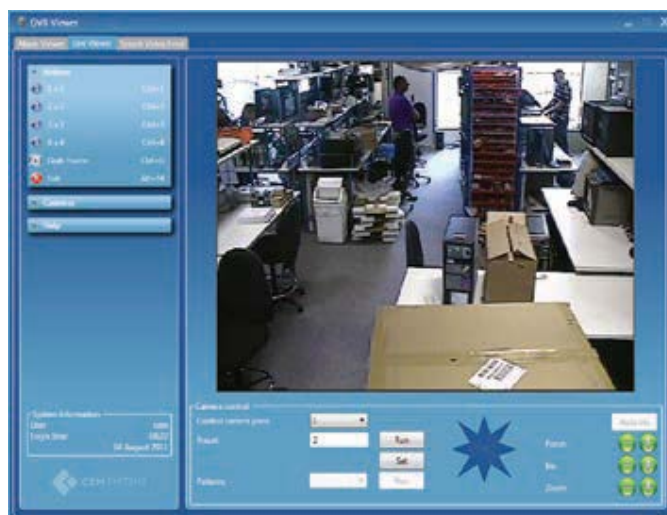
DVR Viewer

Movie Viewer | Live Viewer | Search Video Event

Actions

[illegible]

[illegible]

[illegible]

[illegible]

Grab Frame

Exit

Cameras

Help

System Information
User
Login time
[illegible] August 2011

CEM SYSTEMS

Camera control
Control camera preset
Preset 2
Run
Set
Patterns
Run
Focus
Iris
Zoom
Auto Iris